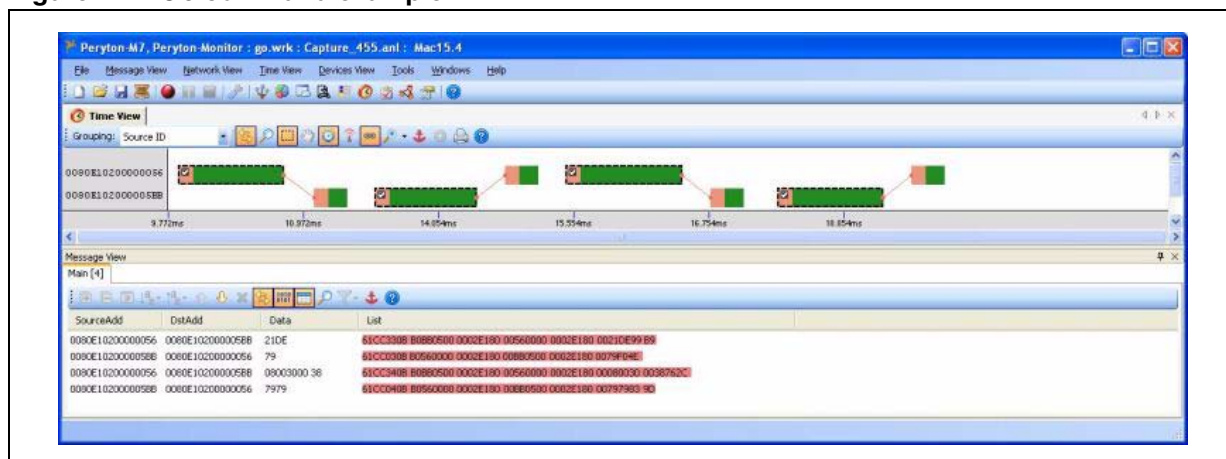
Peryton-M7, Peryton-Monitor : go.wrk : Capture_455.anl : Mac15.4

File Message View Network View Time View Devices View Tools Windows Help

Time View

Grouping: Source ID

0080E10200000056
0080E102000005BB

9.772ms 10.972ms 14.054ms 15.554ms 16.754ms 18.054ms

Message View

Main [4]

| SourceAdd | DstAdd | Data | List |
|---|---|---|---|
| 0080E10200000056 | 0080E102000005BB | 21DE | 61CC3308 B0BB0500 0002E180 00560000 0002E180 0021DE99 B9 |
| 0080E102000005BB | 0080E10200000056 | 79 | 61CC0308 B0560000 0002E180 00BB0500 0002E180 0079F04E |
| 0080E10200000056 | 0080E102000005BB | 08003000 38 | 61CC3408 B0BB0500 0002E180 00560000 0002E180 00080030 0038762C |
| 0080E102000005BB | 0080E10200000056 | 7979 | 61CC0408 B0560000 0002E180 00BB0500 0002E180 00797983 9D |